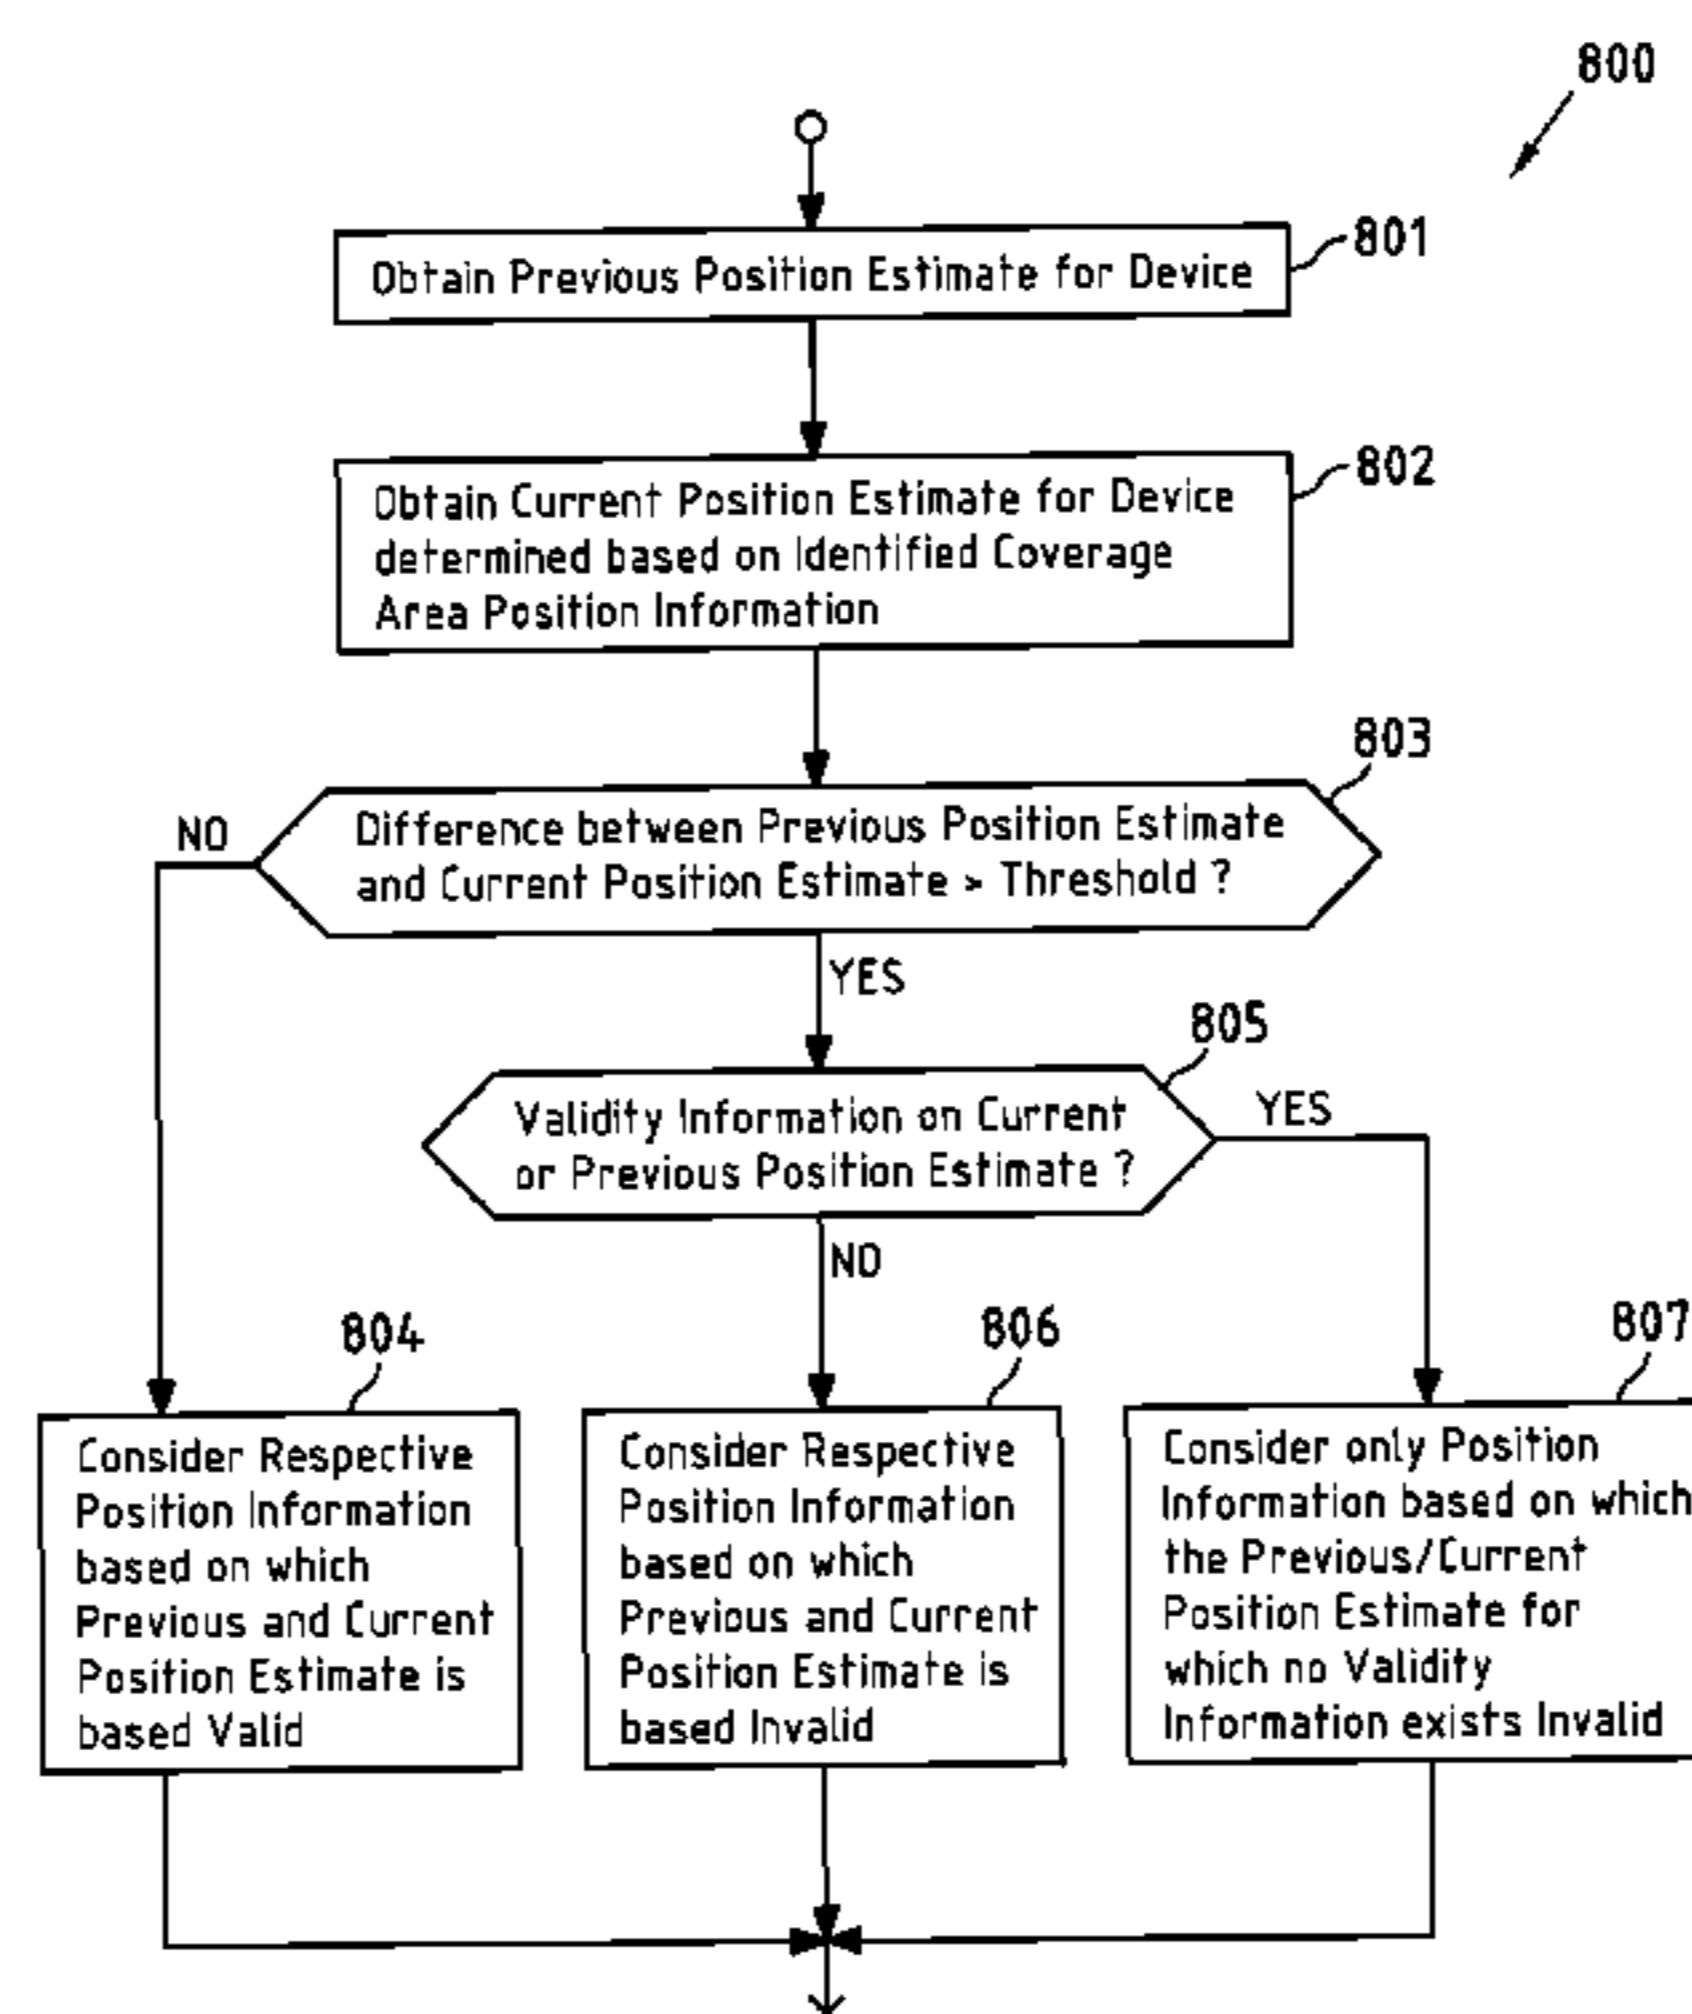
800

Obtain Previous Position Estimate for Device

801

Obtain Current Position Estimate for Device determined based on Identified Coverage Area Position Information

802

803

NO

Difference between Previous Position Estimate and Current Position Estimate > Threshold ?

YES

805

Validity Information on Current or Previous Position Estimate ?

YES

NO

804

806

807

Consider Respective Position Information based on which Previous and Current Position Estimate is based Valid

Consider Respective Position Information based on which Previous and Current Position Estimate is based Invalid

Consider only Position Information based on which the Previous/Current Position Estimate for which no Validity Information exists Invalid